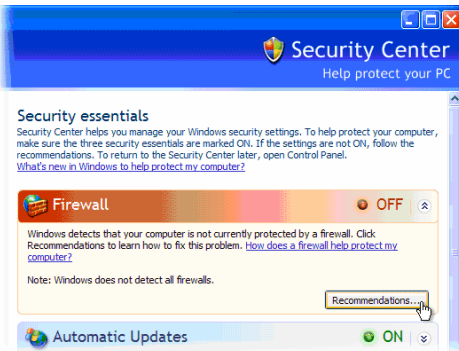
Security Center

Help protect your PC

Security essentials

Security Center helps you manage your Windows security settings. To help protect your computer, make sure the three security essentials are marked ON. If the settings are not ON, follow the recommendations. To return to the Security Center later, open Control Panel.

What's new in Windows to help protect my computer?

Firewall

OFF

Windows detects that your computer is not currently protected by a firewall. Click Recommendations to learn how to fix this problem. How does a firewall help protect my computer?

Note: Windows does not detect all firewalls.

Recommendations...

Automatic Updates

ON